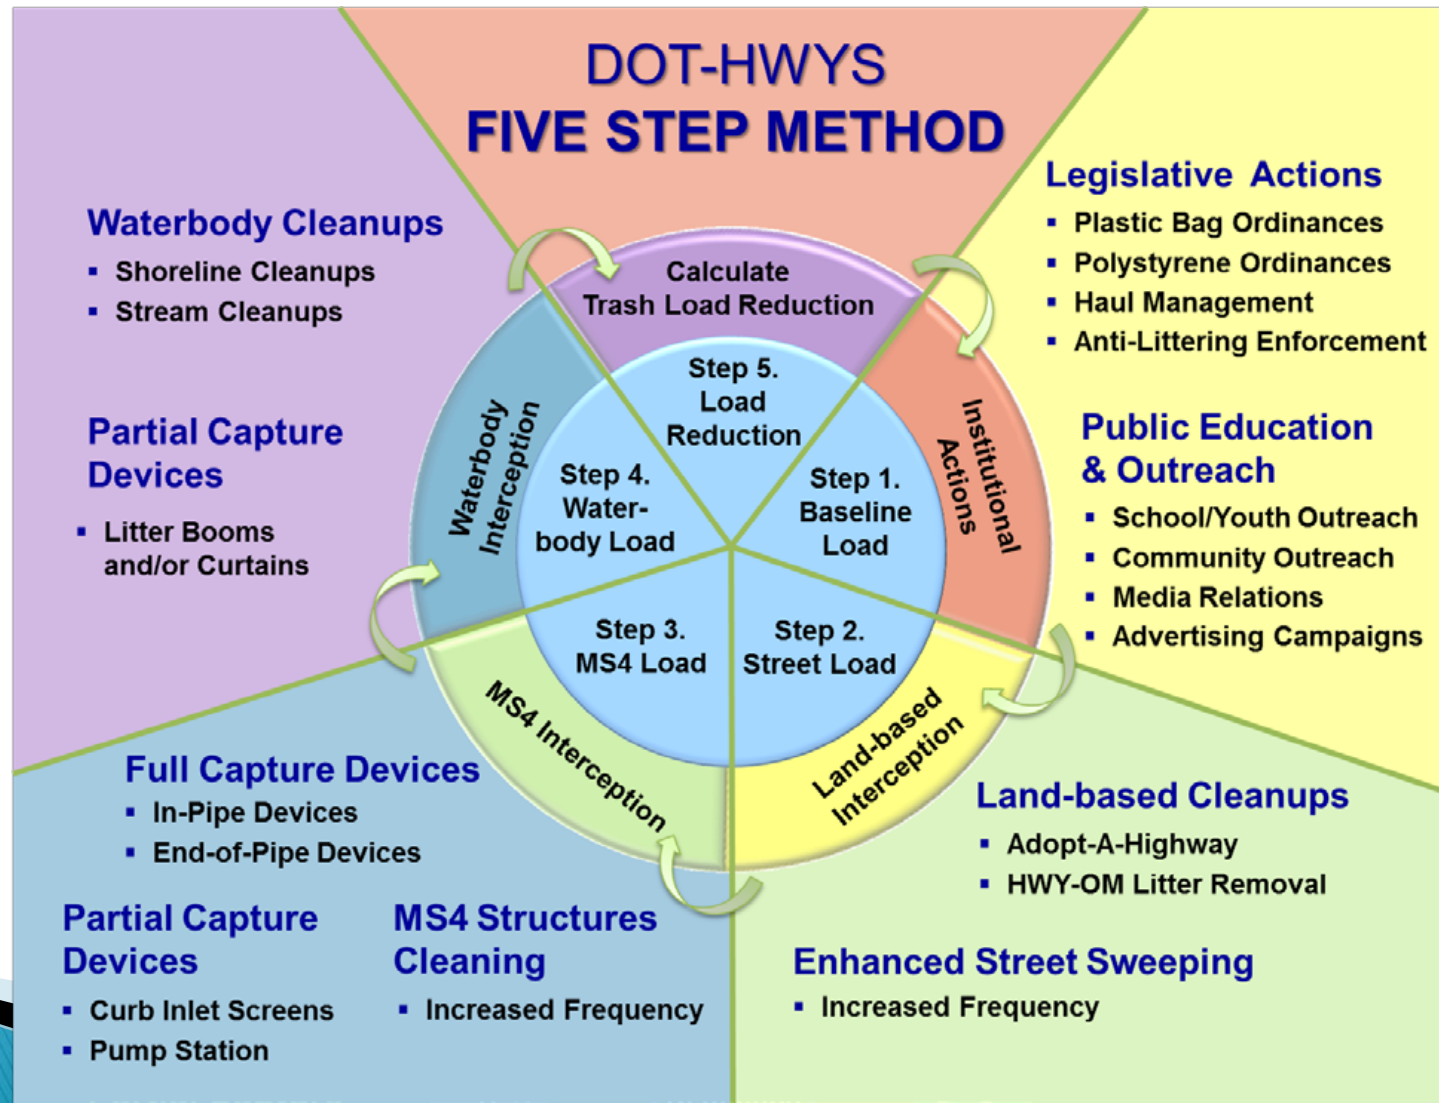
DOT-HWYS
FIVE STEP METHOD

Waterbody Cleanups
▪ Shoreline Cleanups
▪ Stream Cleanups

Partial Capture Devices
▪ Litter Booms and/or Curtains

Legislative Actions
▪ Plastic Bag Ordinances
▪ Polystyrene Ordinances
▪ Haul Management
▪ Anti-Littering Enforcement

Public Education & Outreach
▪ School/Youth Outreach
▪ Community Outreach
▪ Media Relations
▪ Advertising Campaigns

Calculate Trash Load Reduction

Step 5. Load Reduction

Step 4. Water-body Load

Step 1. Baseline Load

Step 3. MS4 Load

Step 2. Street Load

Waterbody Interception

Institutional Actions

MS4 Interception

Land-based Interception

Full Capture Devices
▪ In-Pipe Devices
▪ End-of-Pipe Devices

Land-based Cleanups
▪ Adopt-A-Highway
▪ HWY-OM Litter Removal

Partial Capture Devices
▪ Curb Inlet Screens
▪ Pump Station

MS4 Structures Cleaning
▪ Increased Frequency

Enhanced Street Sweeping
▪ Increased Frequency